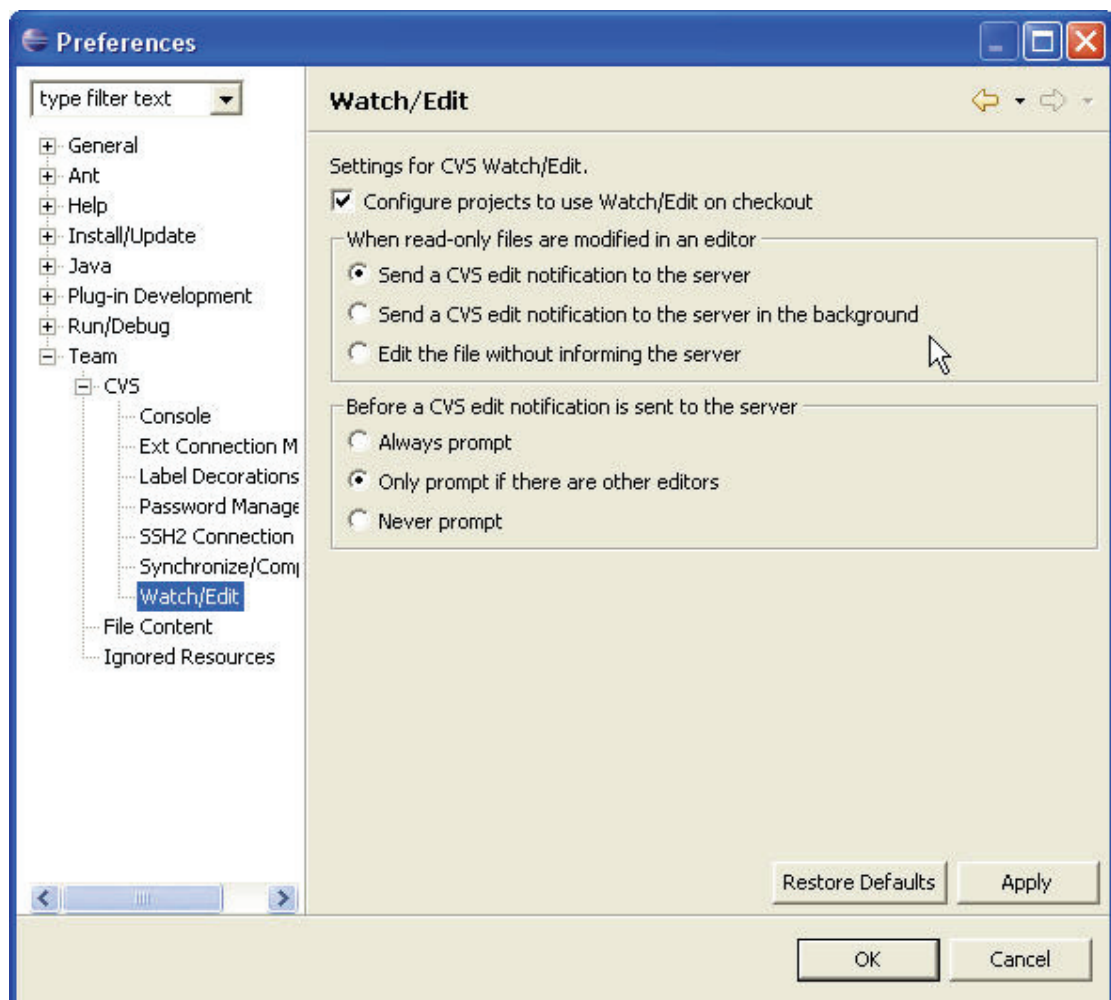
Preferences

type filter text

General
Ant
Help
Install/Update
Java
Plug-in Development
Run/Debug
Team
CVS
Console
Ext Connection M
Label Decorations
Password Manage
SSH2 Connection
Synchronize/Com
Watch/Edit
File Content
Ignored Resources

Watch/Edit

Settings for CVS Watch/Edit.

Configure projects to use Watch/Edit on checkout

When read-only files are modified in an editor

Send a CVS edit notification to the server

Send a CVS edit notification to the server in the background

Edit the file without informing the server

Before a CVS edit notification is sent to the server

Always prompt

Only prompt if there are other editors

Never prompt

Restore Defaults

Apply

OK

Cancel